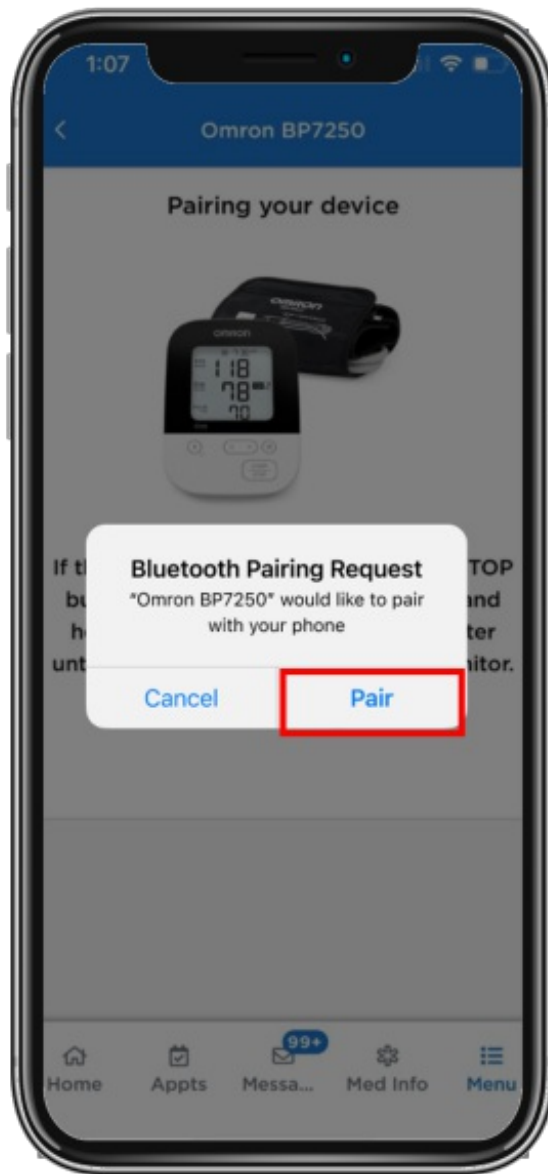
1:07

<

Omron BP7250

Pairing your device

OMRON

OMRON

118

78

70

If t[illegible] TOP bu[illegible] and h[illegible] ter unt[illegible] nitor.

Bluetooth Pairing Request

"Omron BP7250" would like to pair with your phone

Cancel

Pair

Home

Appts

99+

Messa...

Med Info

Menu